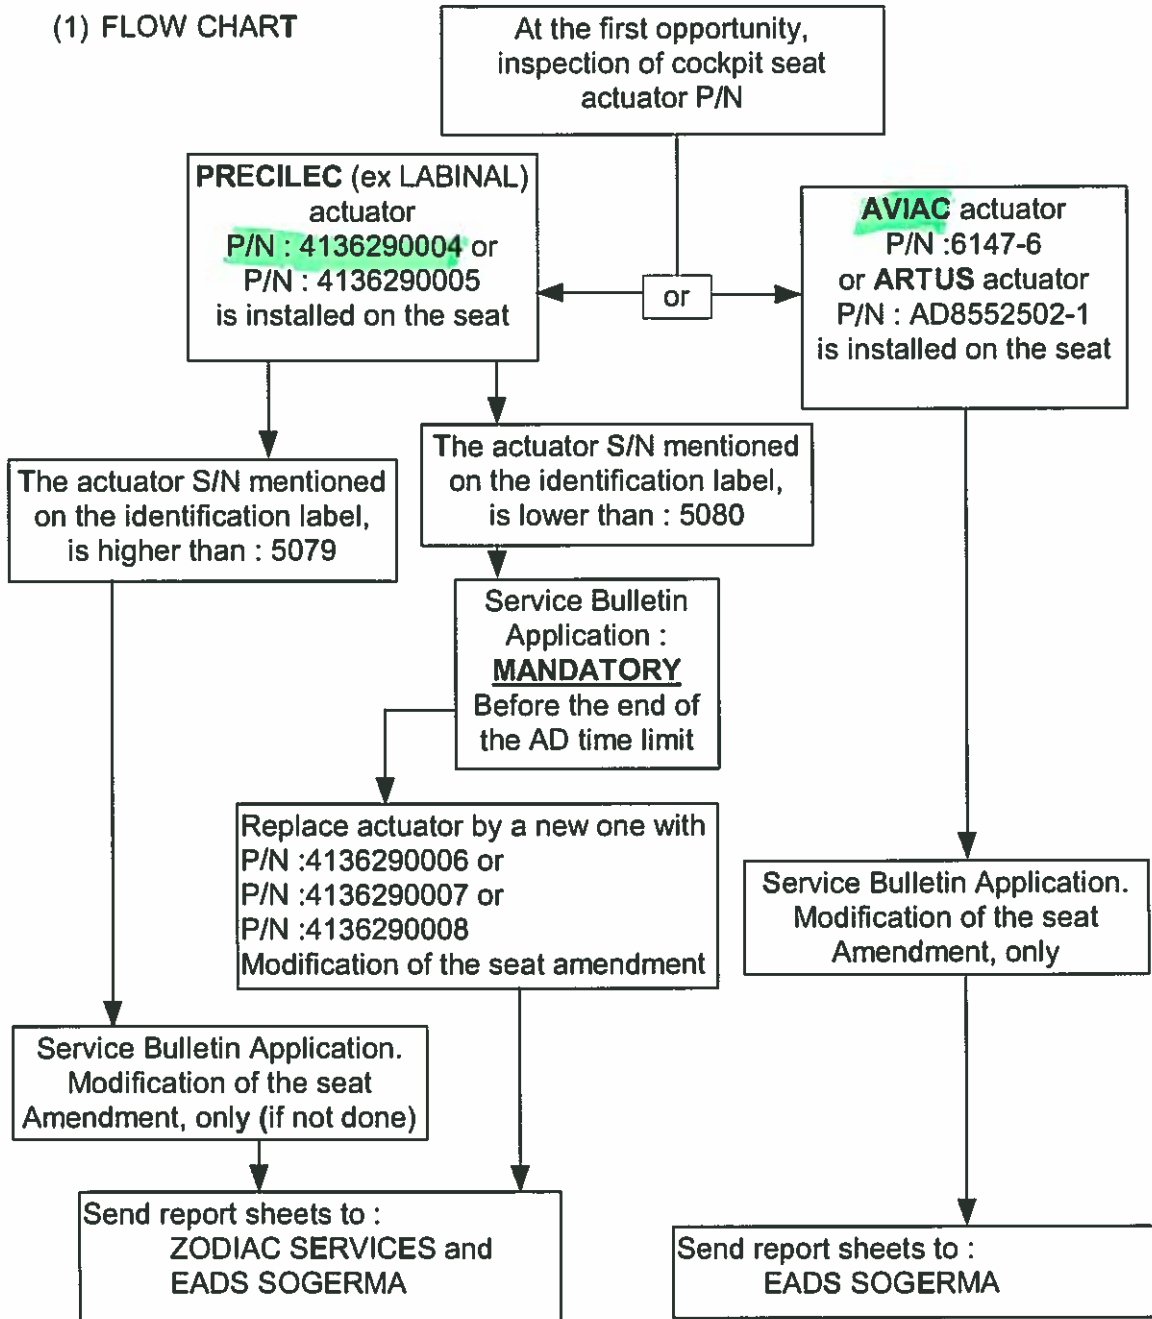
(1) FLOW CHART

At the first opportunity, inspection of cockpit seat actuator P/N

PRECILEC (ex LABINAL) actuator P/N : 4136290004 or P/N : 4136290005 is installed on the seat

or

AVIAC actuator P/N :6147-6 or ARTUS actuator P/N : AD8552502-1 is installed on the seat

The actuator S/N mentioned on the identification label, is higher than : 5079

The actuator S/N mentioned on the identification label, is lower than : 5080

Service Bulletin Application : MANDATORY Before the end of the AD time limit

Replace actuator by a new one with
P/N :4136290006 or
P/N :4136290007 or
P/N :4136290008
Modification of the seat amendment

Service Bulletin Application. Modification of the seat Amendment, only

Service Bulletin Application. Modification of the seat Amendment, only (if not done)

Send report sheets to :
ZODIAC SERVICES and
EADS SOGERMA

Send report sheets to :
EADS SOGERMA